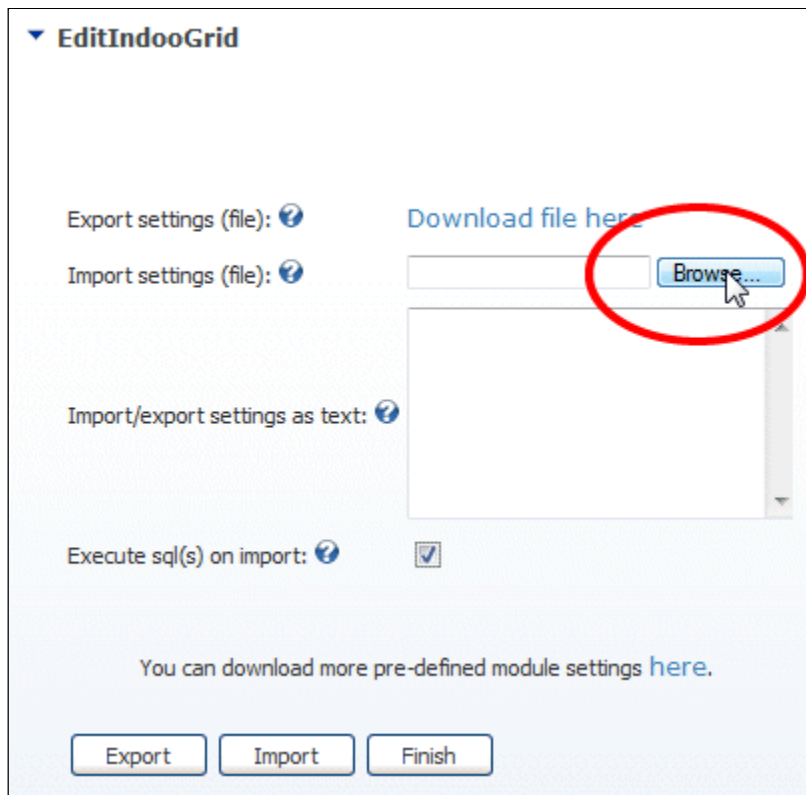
EditIndooGrid

Export settings (file): Download file here

Import settings (file): Browse...

Import/export settings as text:

Execute sql(s) on import:

You can download more pre-defined module settings here.

Export Import Finish